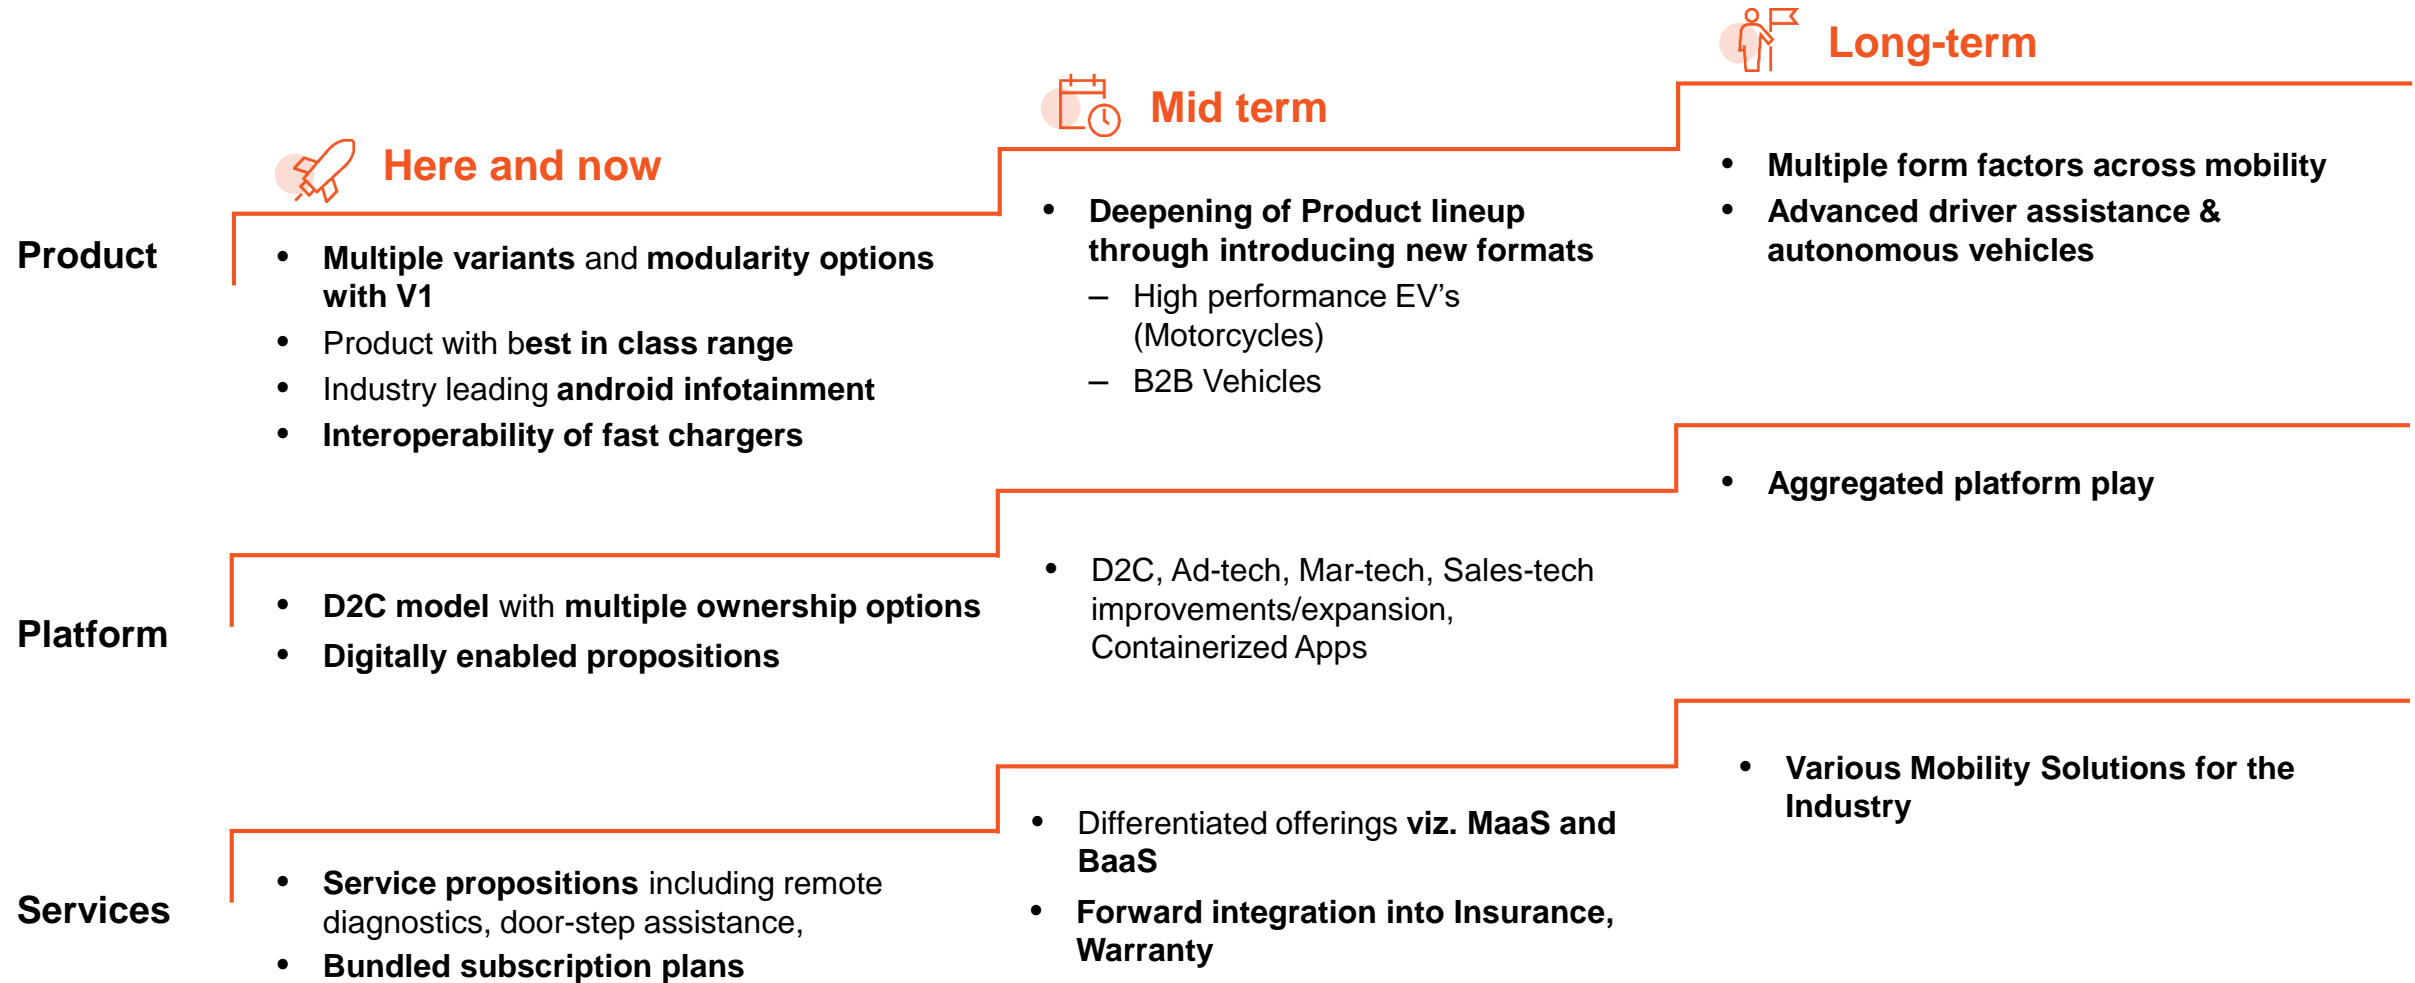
Here and now

Mid term

Long-term

Product

- Multiple variants and modularity options with V1
- Product with best in class range
- Industry leading android infotainment
- Interoperability of fast chargers

- Deepening of Product lineup through introducing new formats
  – High performance EV's (Motorcycles)
  – B2B Vehicles

- Multiple form factors across mobility
- Advanced driver assistance & autonomous vehicles

Platform

- D2C model with multiple ownership options
- Digitally enabled propositions

- D2C, Ad-tech, Mar-tech, Sales-tech improvements/expansion, Containerized Apps

- Aggregated platform play

Services

- Service propositions including remote diagnostics, door-step assistance,
- Bundled subscription plans

- Differentiated offerings viz. MaaS and BaaS
- Forward integration into Insurance, Warranty

- Various Mobility Solutions for the Industry